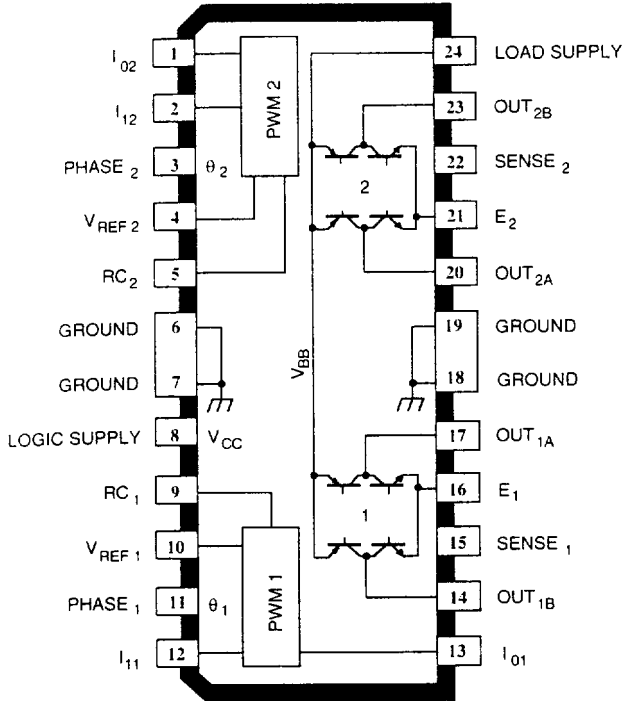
$I_{02}$ 1
$I_{12}$ 2
PHASE $_2$ 3
$V_{REF\ 2}$ 4
$RC_2$ 5
GROUND 6
GROUND 7
LOGIC SUPPLY 8
$RC_1$ 9
$V_{REF\ 1}$ 10
PHASE $_1$ 11
$I_{11}$ 12

PWM 2
$\theta_2$
$V_{BB}$
$V_{CC}$
2
1
PWM 1
$\theta_1$

24 LOAD SUPPLY
23 $OUT_{2B}$
22 SENSE $_2$
21 $E_2$
20 $OUT_{2A}$
19 GROUND
18 GROUND
17 $OUT_{1A}$
16 $E_1$
15 SENSE $_1$
14 $OUT_{1B}$
13 $I_{01}$